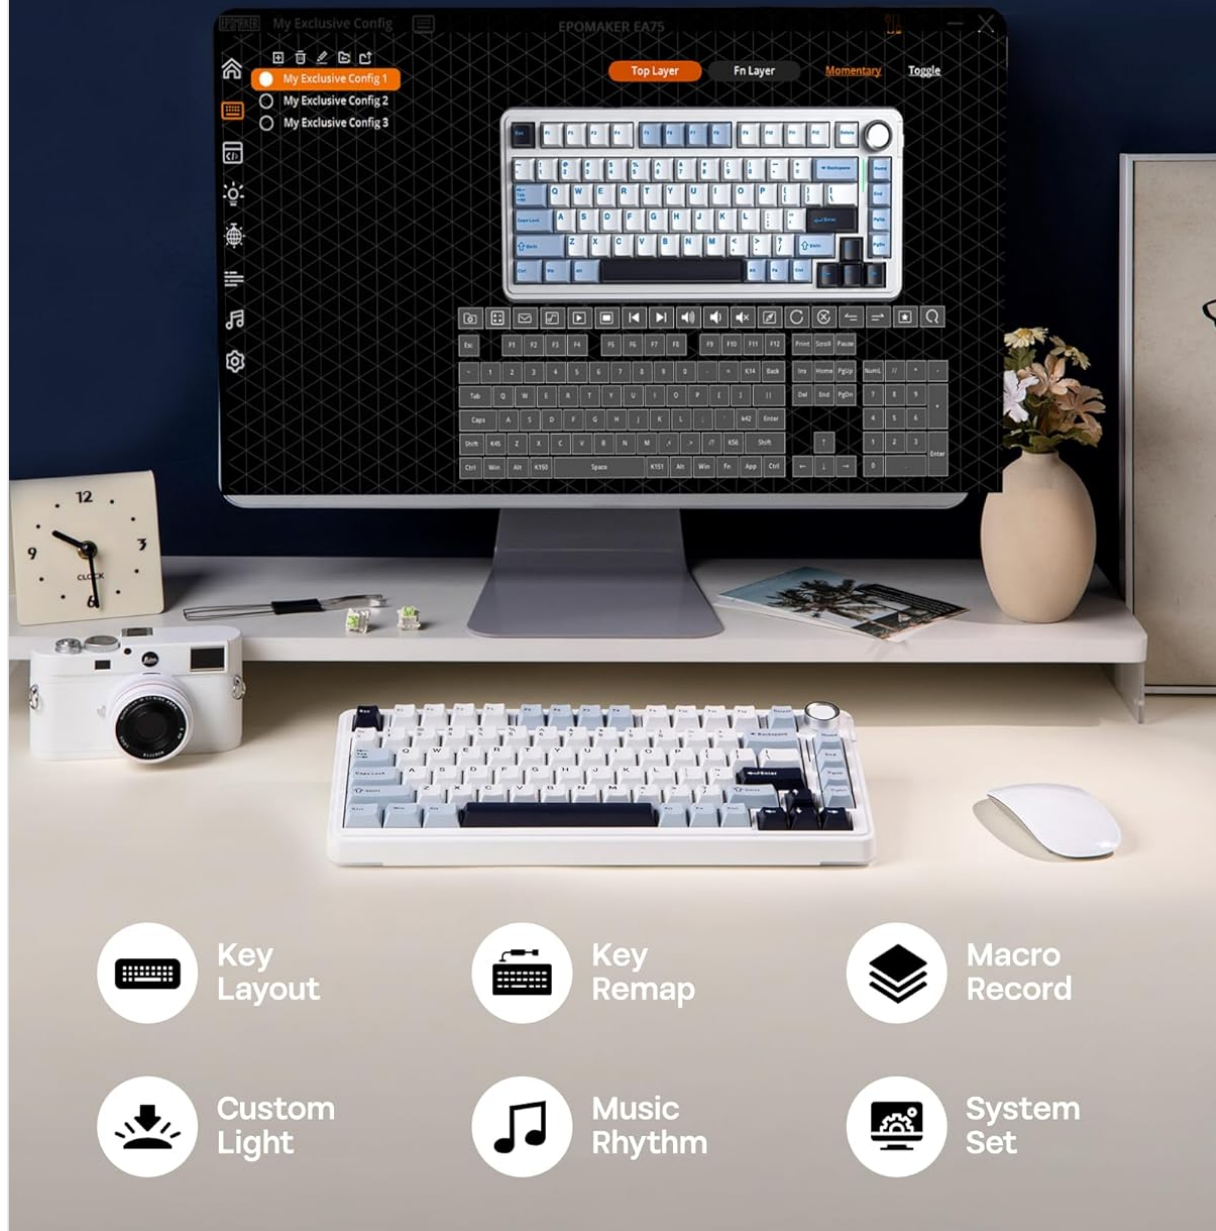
My Exclusive Config

EPOMAKER EA75

My Exclusive Config 1
My Exclusive Config 2
My Exclusive Config 3

Top Layer
Fn Layer
Momentary
Toggle

Esc F1 F2 F3 F4 F5 F6 F7 F8 F9 F10 F11 F12 Print Scroll Pause

Tab Q W E R T Y U I O P [ ]
Caps A S D F G H J K L ; ' Enter
Shift Z X C V B N M , . / Shift
Ctrl Win Alt Space Alt Win Fn App Ctrl

Ins Home PgUp
Del End PgDn
NumL

12
9
3
6
CLOCK

Key Layout

Key Remap

Macro Record

Custom Light

Music Rhythm

System Set